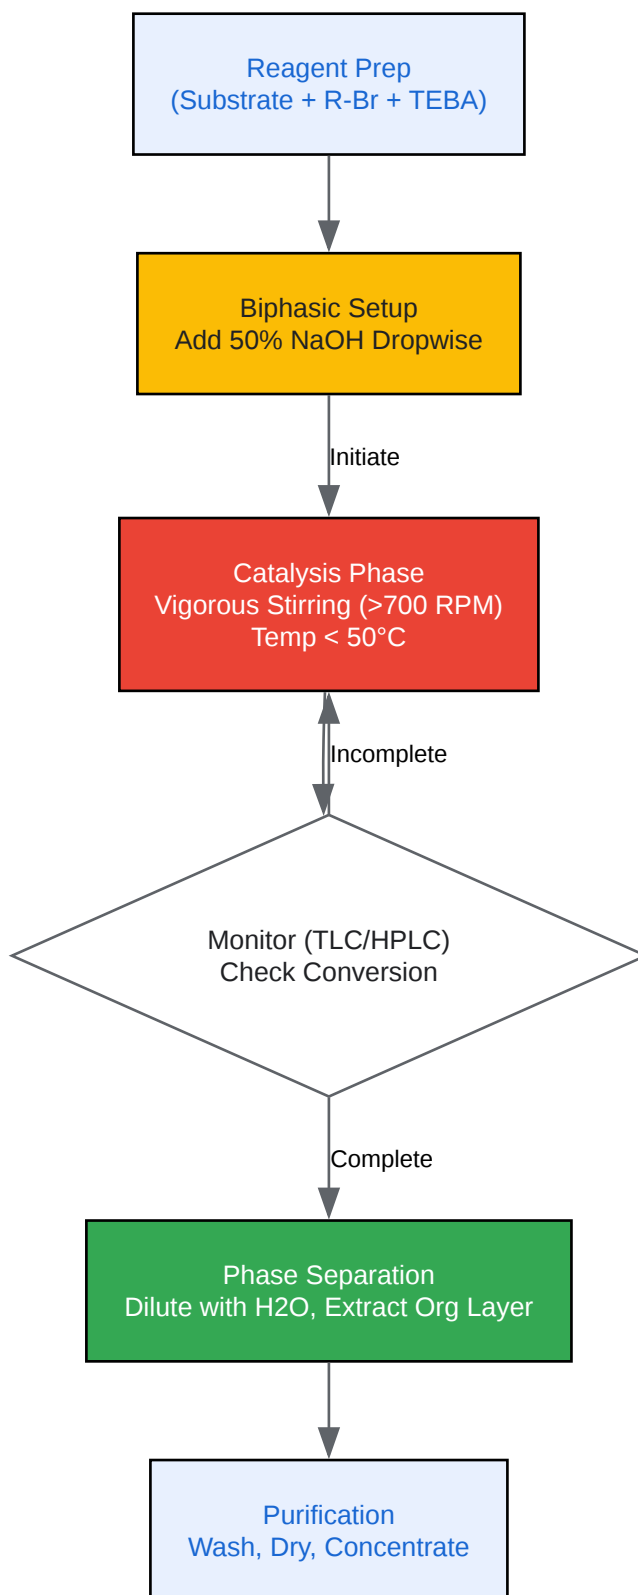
Reagent Prep
(Substrate + R-Br + TEBA)

Biphasic Setup
Add 50% NaOH Dropwise

Initiate

Catalysis Phase
Vigorous Stirring (>700 RPM)
Temp < 50°C

Incomplete

Monitor (TLC/HPLC)
Check Conversion

Complete

Phase Separation
Dilute with H2O, Extract Org Layer

Purification
Wash, Dry, Concentrate